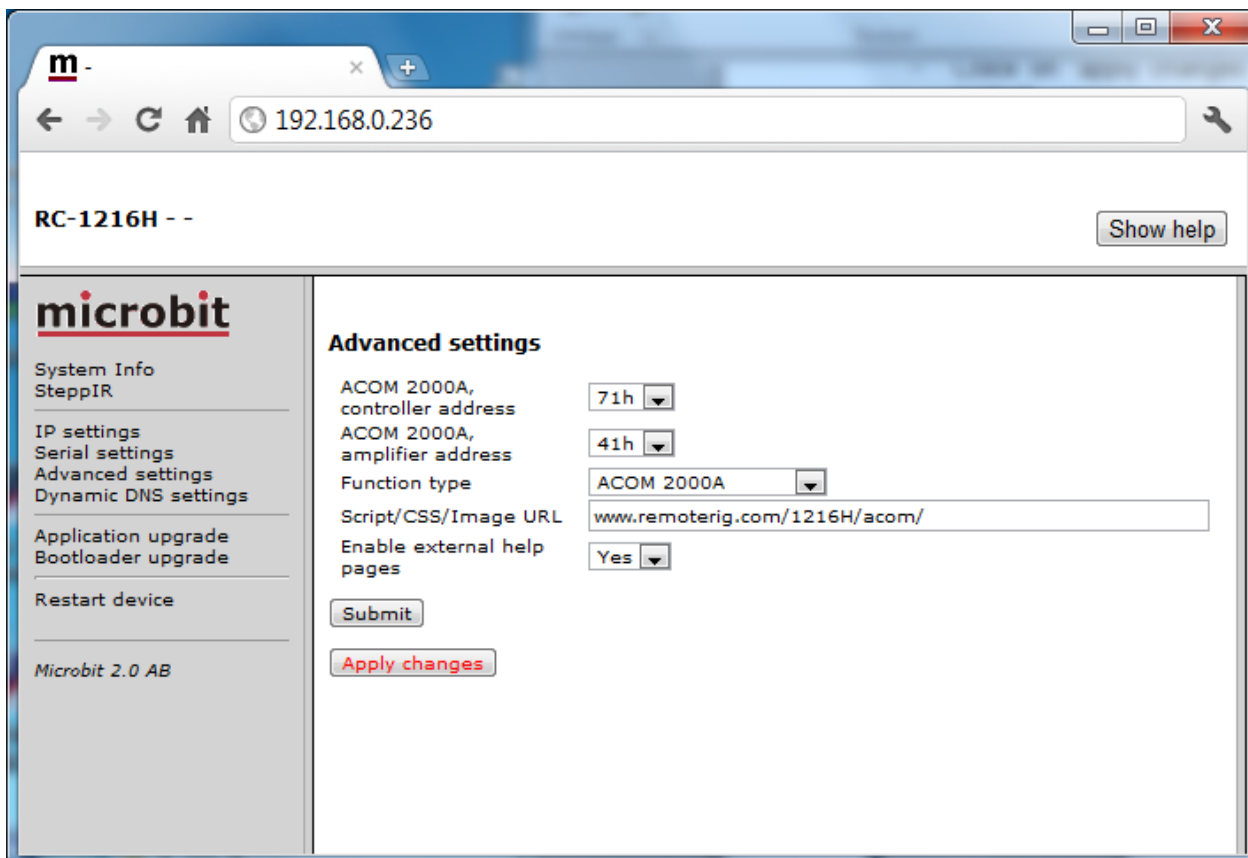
m -

192.168.0.236

RC-1216H - -

Show help

microbit

System Info
SteppIR

IP settings
Serial settings
Advanced settings
Dynamic DNS settings

Application upgrade
Bootloader upgrade

Restart device

Microbit 2.0 AB

Advanced settings

| ACOM 2000A, controller address | 71h |
|---|---|
| ACOM 2000A, amplifier address | 41h |
| Function type | ACOM 2000A |
| Script/CSS/Image URL | www.remoterig.com/1216H/acom/ |
| Enable external help pages | Yes |

Submit

Apply changes